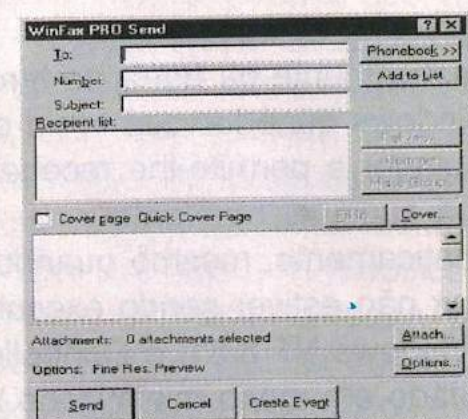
WinFax PRO Send
?
X
To:
Phonebook >>
Number:
Add to List
Subject:
Recipient list:
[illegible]
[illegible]
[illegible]
Cover page Quick Cover Page
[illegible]
Cover...
Attachments: 0 attachments selected
Attach...
Options: Fine Res. Preview
Options...
Send
Cancel
Create Event